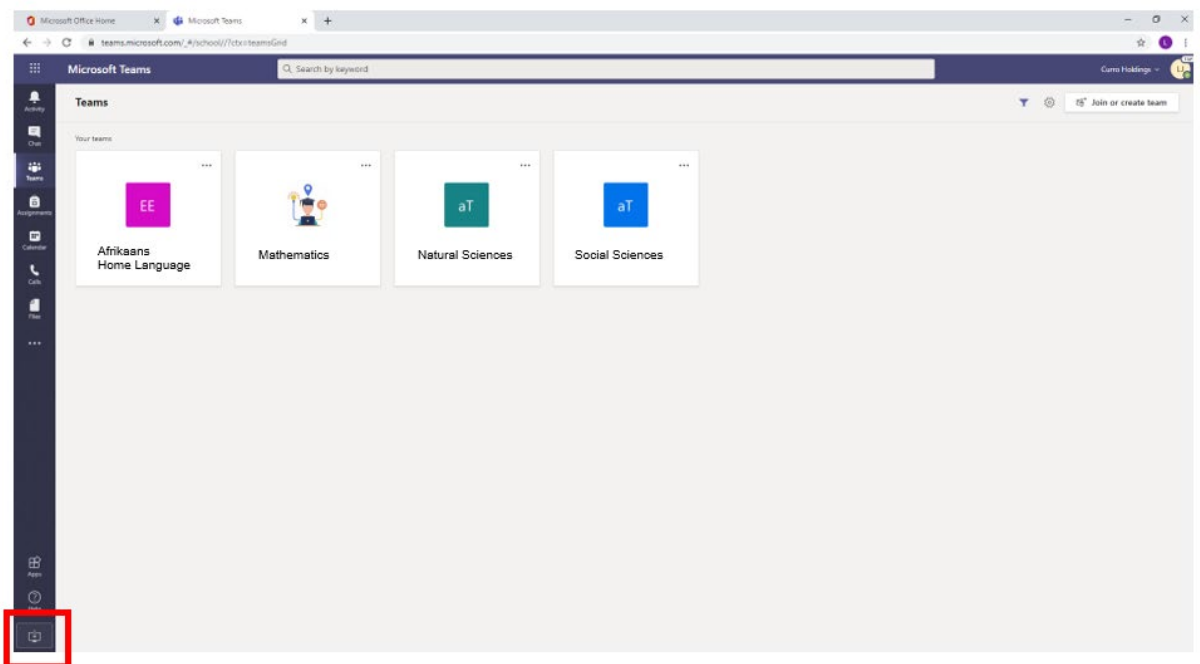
Microsoft Office Home × Microsoft Teams × +

teams.microsoft.com/_#/school//?ctx=teamsGrid

Microsoft Teams

Search by keyword

Curro Holdings

Activity

Chat

Teams

Assignments

Calendar

Calls

Files

...

Apps

Help

Teams

Join or create team

Your teams

...

EE

Afrikaans Home Language

...

Mathematics

...

aT

Natural Sciences

...

aT

Social Sciences